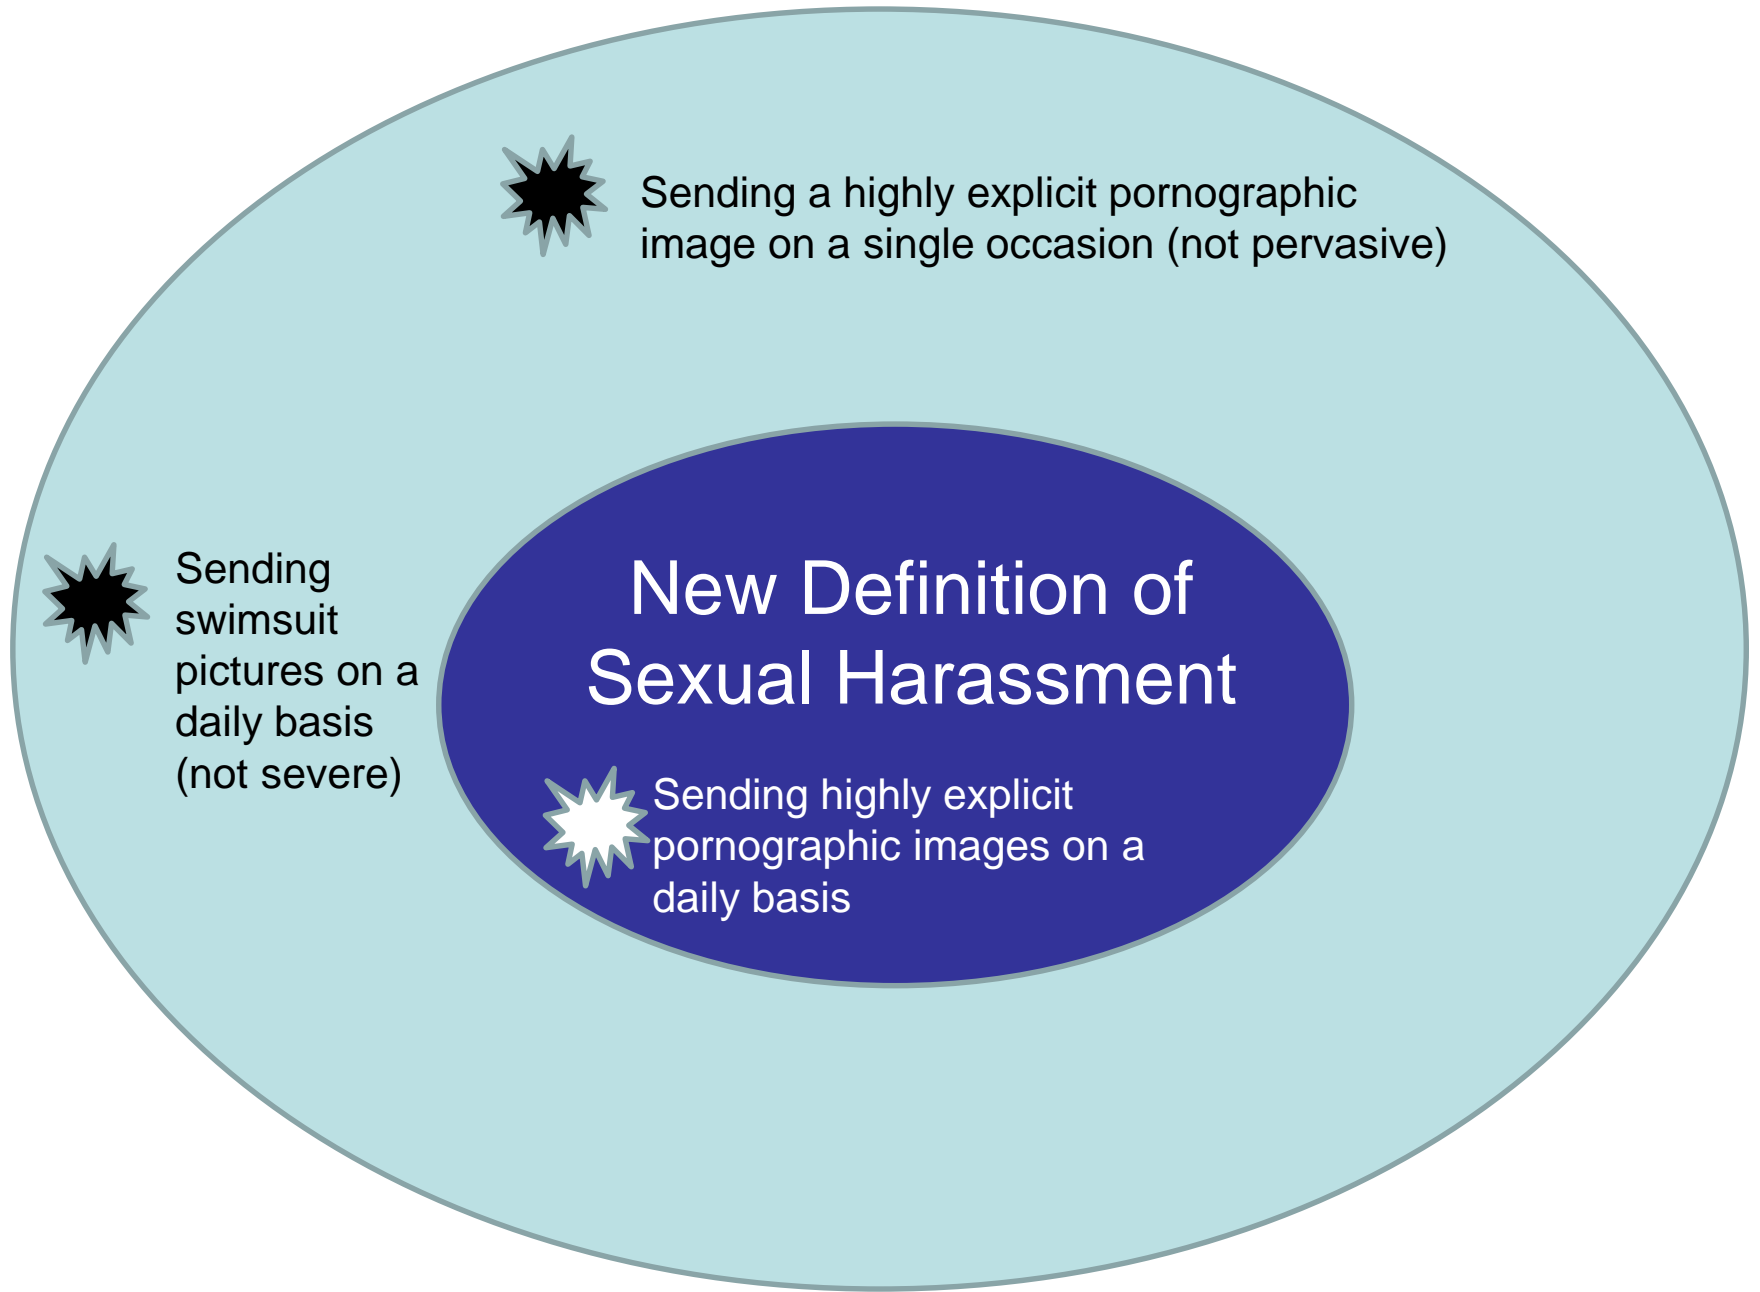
Sending a highly explicit pornographic image on a single occasion (not pervasive)

Sending swimsuit pictures on a daily basis (not severe)

New Definition of Sexual Harassment

Sending highly explicit pornographic images on a daily basis